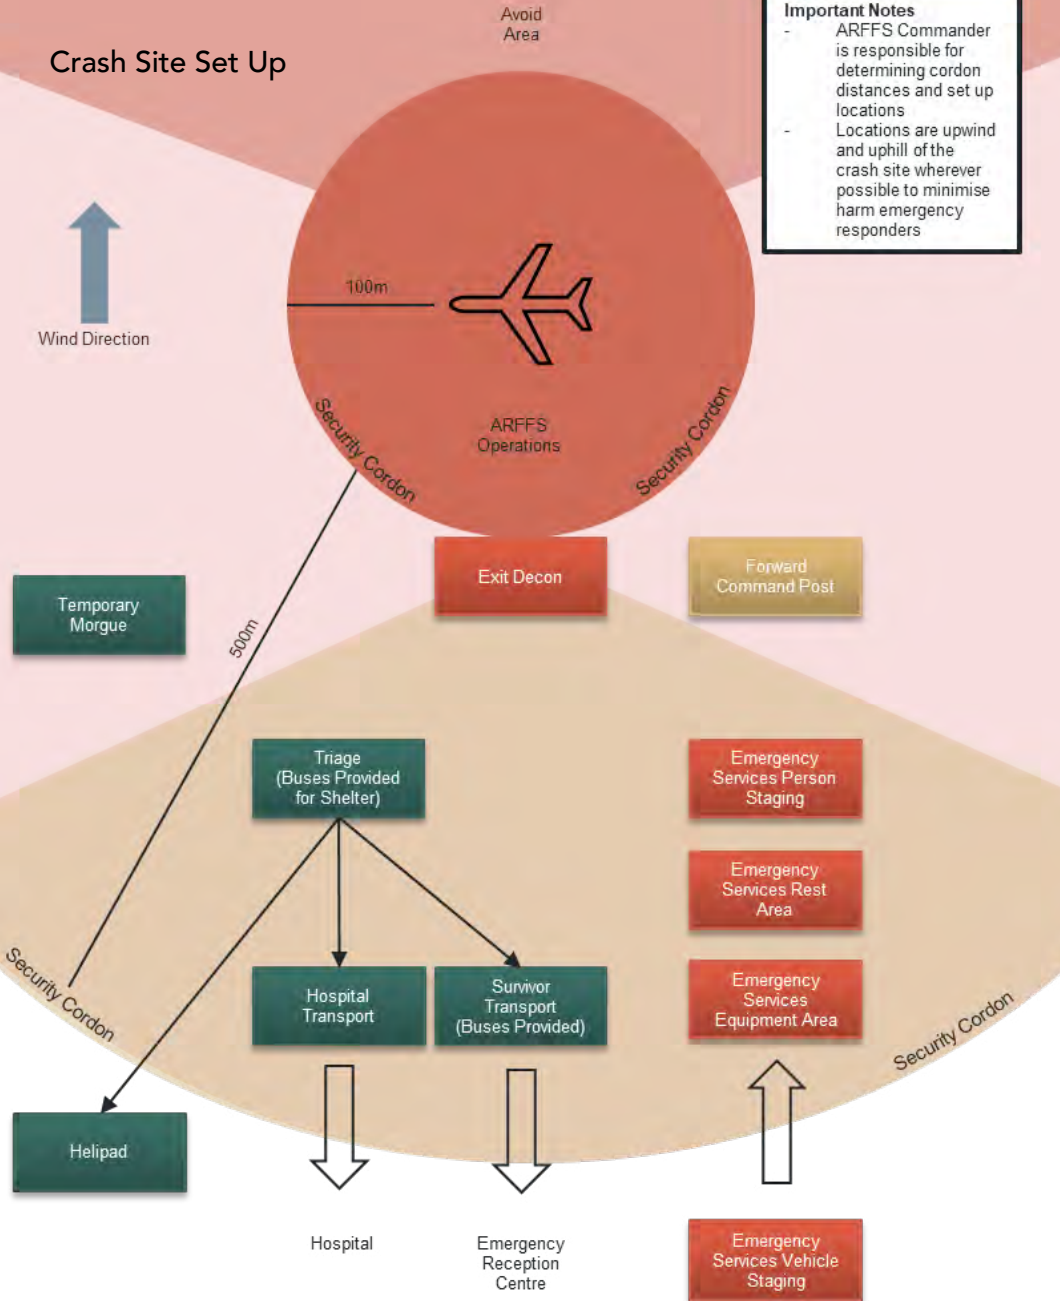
Crash Site Set Up

Avoid Area

Important Notes
- ARFFS Commander is responsible for determining cordon distances and set up locations
- Locations are upwind and uphill of the crash site wherever possible to minimise harm emergency responders

Wind Direction

100m

ARFFS Operations

Security Cordon

Security Cordon

Exit Decon

Forward Command Post

Temporary Morgue

500m

Triage (Buses Provided for Shelter)

Emergency Services Person Staging

Emergency Services Rest Area

Emergency Services Equipment Area

Hospital Transport

Survivor Transport (Buses Provided)

Security Cordon

Security Cordon

Helipad

Hospital

Emergency Reception Centre

Emergency Services Vehicle Staging